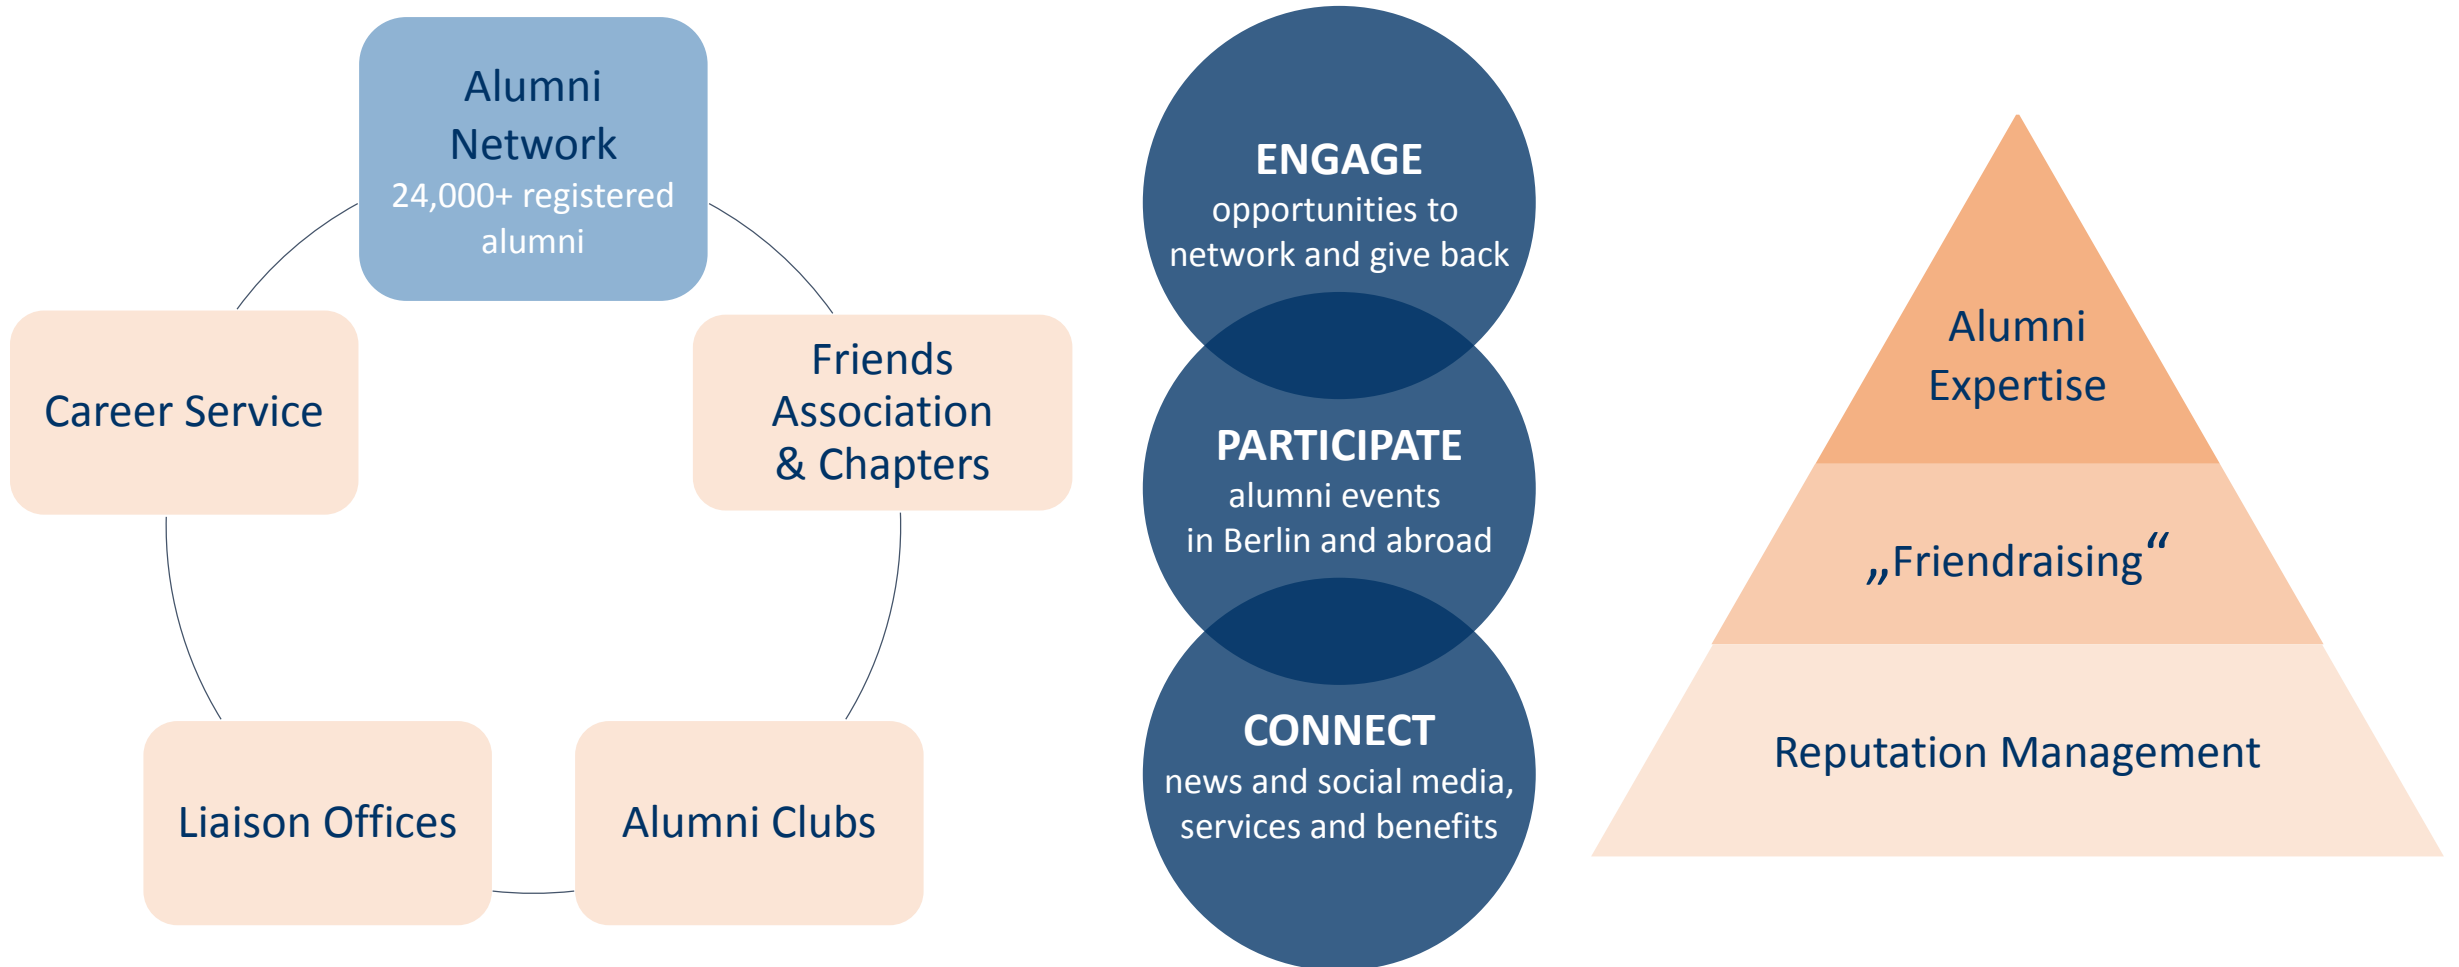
Alumni Network
24,000+ registered alumni

Career Service

Friends Association & Chapters

Liaison Offices

Alumni Clubs

ENGAGE
opportunities to network and give back

PARTICIPATE
alumni events in Berlin and abroad

CONNECT
news and social media, services and benefits

Alumni Expertise

„Friendraising“

Reputation Management